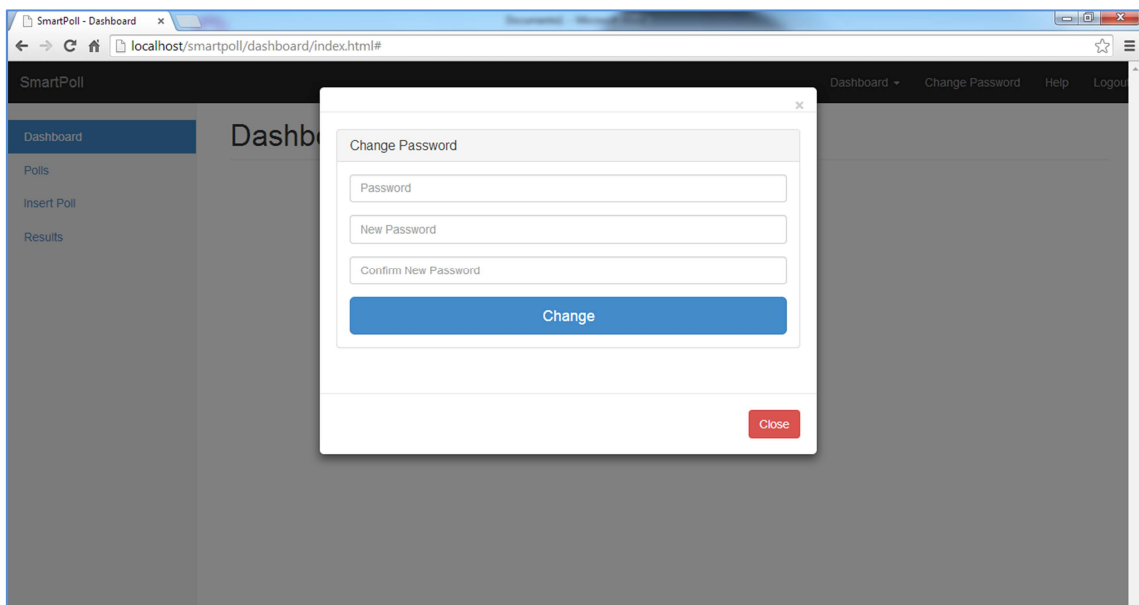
SmartPoll - Dashboard ×

localhost/smartpoll/dashboard/index.html#

SmartPoll

Dashboard ▾ Change Password Help Logou

Dashboard
Polls
Insert Poll
Results

Dashb

×

Change Password

Password

New Password

Confirm New Password

Change

Close